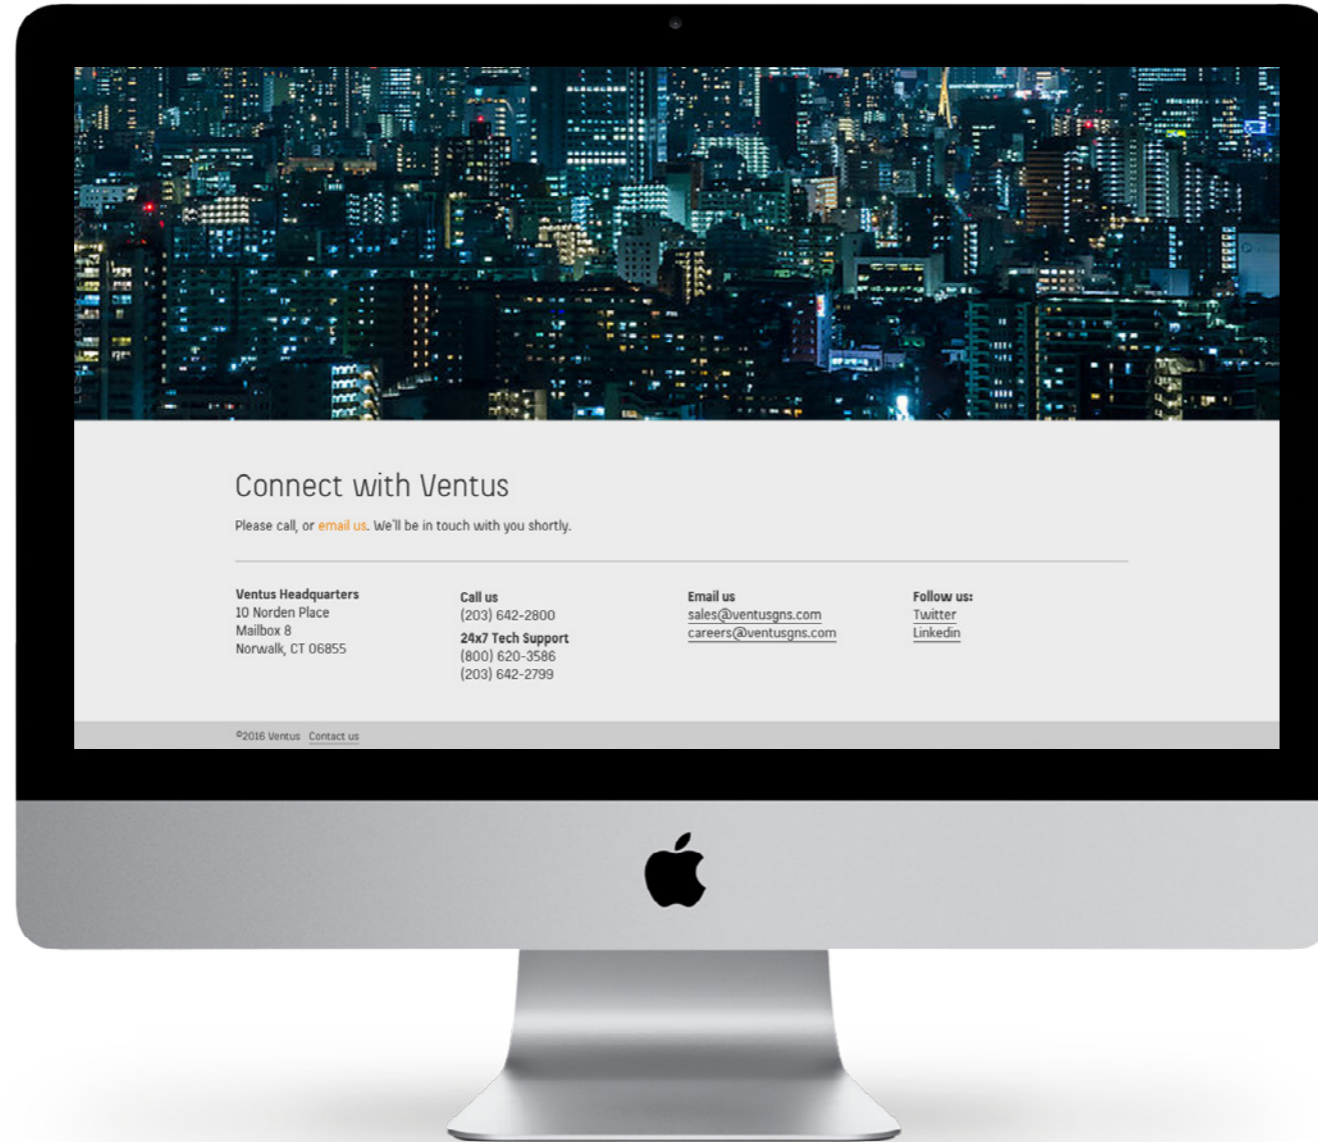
Connect with Ventus

Please call, or email us. We'll be in touch with you shortly.

Ventus Headquarters
10 Norden Place
Mailbox 8
Norwalk, CT 06855

Call us
(203) 642-2800
24x7 Tech Support
(800) 620-3586
(203) 642-2799

Email us
sales@ventusgns.com
careers@ventusgns.com

Follow us:
Twitter
Linkedin

©2016 Ventus Contact us